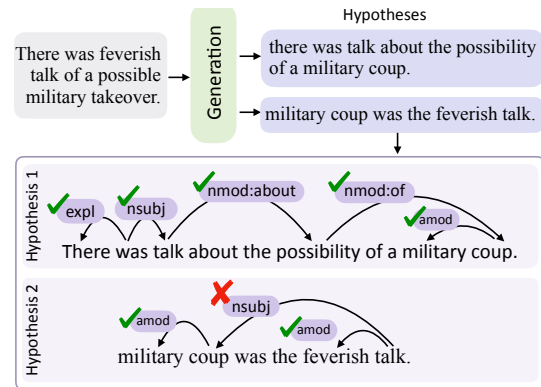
Hypotheses

There was feverish talk of a possible military takeover.

Generation

there was talk about the possibility of a military coup.

military coup was the feverish talk.

Hypothesis 1

expl

nsubj

nmod:about

nmod:of

amod

There was talk about the possibility of a military coup.

Hypothesis 2

amod

nsubj

amod

military coup was the feverish talk.